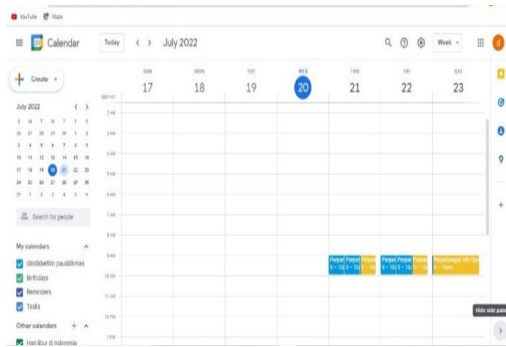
YouTube Maps

Calendar Today < > July 2022

Week

Create

July 2022

| S | M | T | W | T | F | S |
|---|---|---|---|---|---|---|
| 26 | 27 | 28 | 29 | 30 | 1 | 2 |
| 3 | 4 | 5 | 6 | 7 | 8 | 9 |
| 10 | 11 | 12 | 13 | 14 | 15 | 16 |
| 17 | 18 | 19 | 20 | 21 | 22 | 23 |
| 24 | 25 | 26 | 27 | 28 | 29 | 30 |
| 31 | 1 | 2 | 3 | 4 | 5 | 6 |

Search for people

My calendars

dindikbettim paudikmas

Birthdays

Reminders

Tasks

Other calendars

Hari libur di Indonesia

GMT+07

SUN 17

MON 18

TUE 19

WED 20

THU 21

FRI 22

SAT 23

3 AM

4 AM

5 AM

6 AM

7 AM

8 AM

9 AM

10 AM

11 AM

12 PM

1 PM

Perpust Perpust 9 – 10 9 – 10

Perpust Perpust 9 – 10 9 – 10

Perpust pegawai nila 9 – 10am

Hide side panel